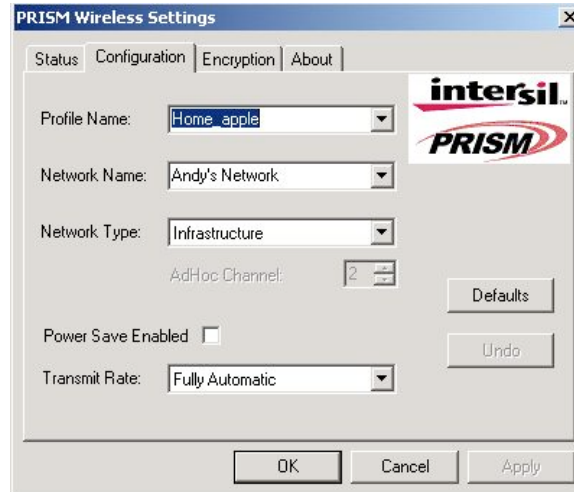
PRISM Wireless Settings

×

Status | Configuration | Encryption | About

intersil.

PRISM

Profile Name: Home_apple

Network Name: Andy's Network

Network Type: Infrastructure

AdHoc Channel: 2

Defaults

Power Save Enabled

Undo

Transmit Rate: Fully Automatic

OK | Cancel | Apply